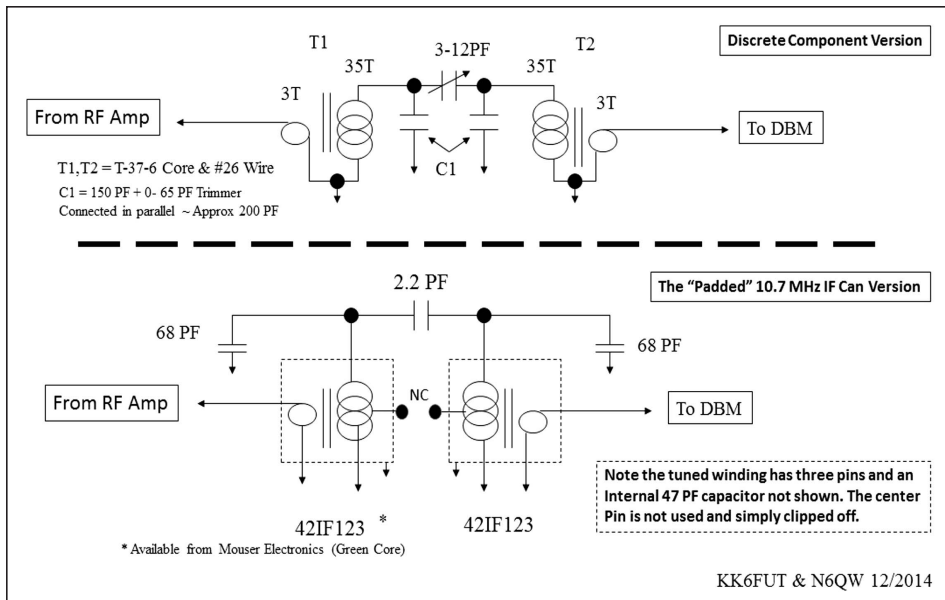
Discrete Component Version

T1

35T

3-12PF

35T

T2

3T

3T

From RF Amp

To DBM

C1

T1,T2 = T-37-6 Core & #26 Wire

C1 = 150 PF + 0- 65 PF Trimmer

Connected in parallel ~ Approx 200 PF

The "Padded" 10.7 MHz IF Can Version

2.2 PF

68 PF

68 PF

From RF Amp

NC

To DBM

Note the tuned winding has three pins and an Internal 47 PF capacitor not shown. The center Pin is not used and simply clipped off.

42IF123 *

42IF123

* Available from Mouser Electronics (Green Core)

KK6FUT & N6QW 12/2014